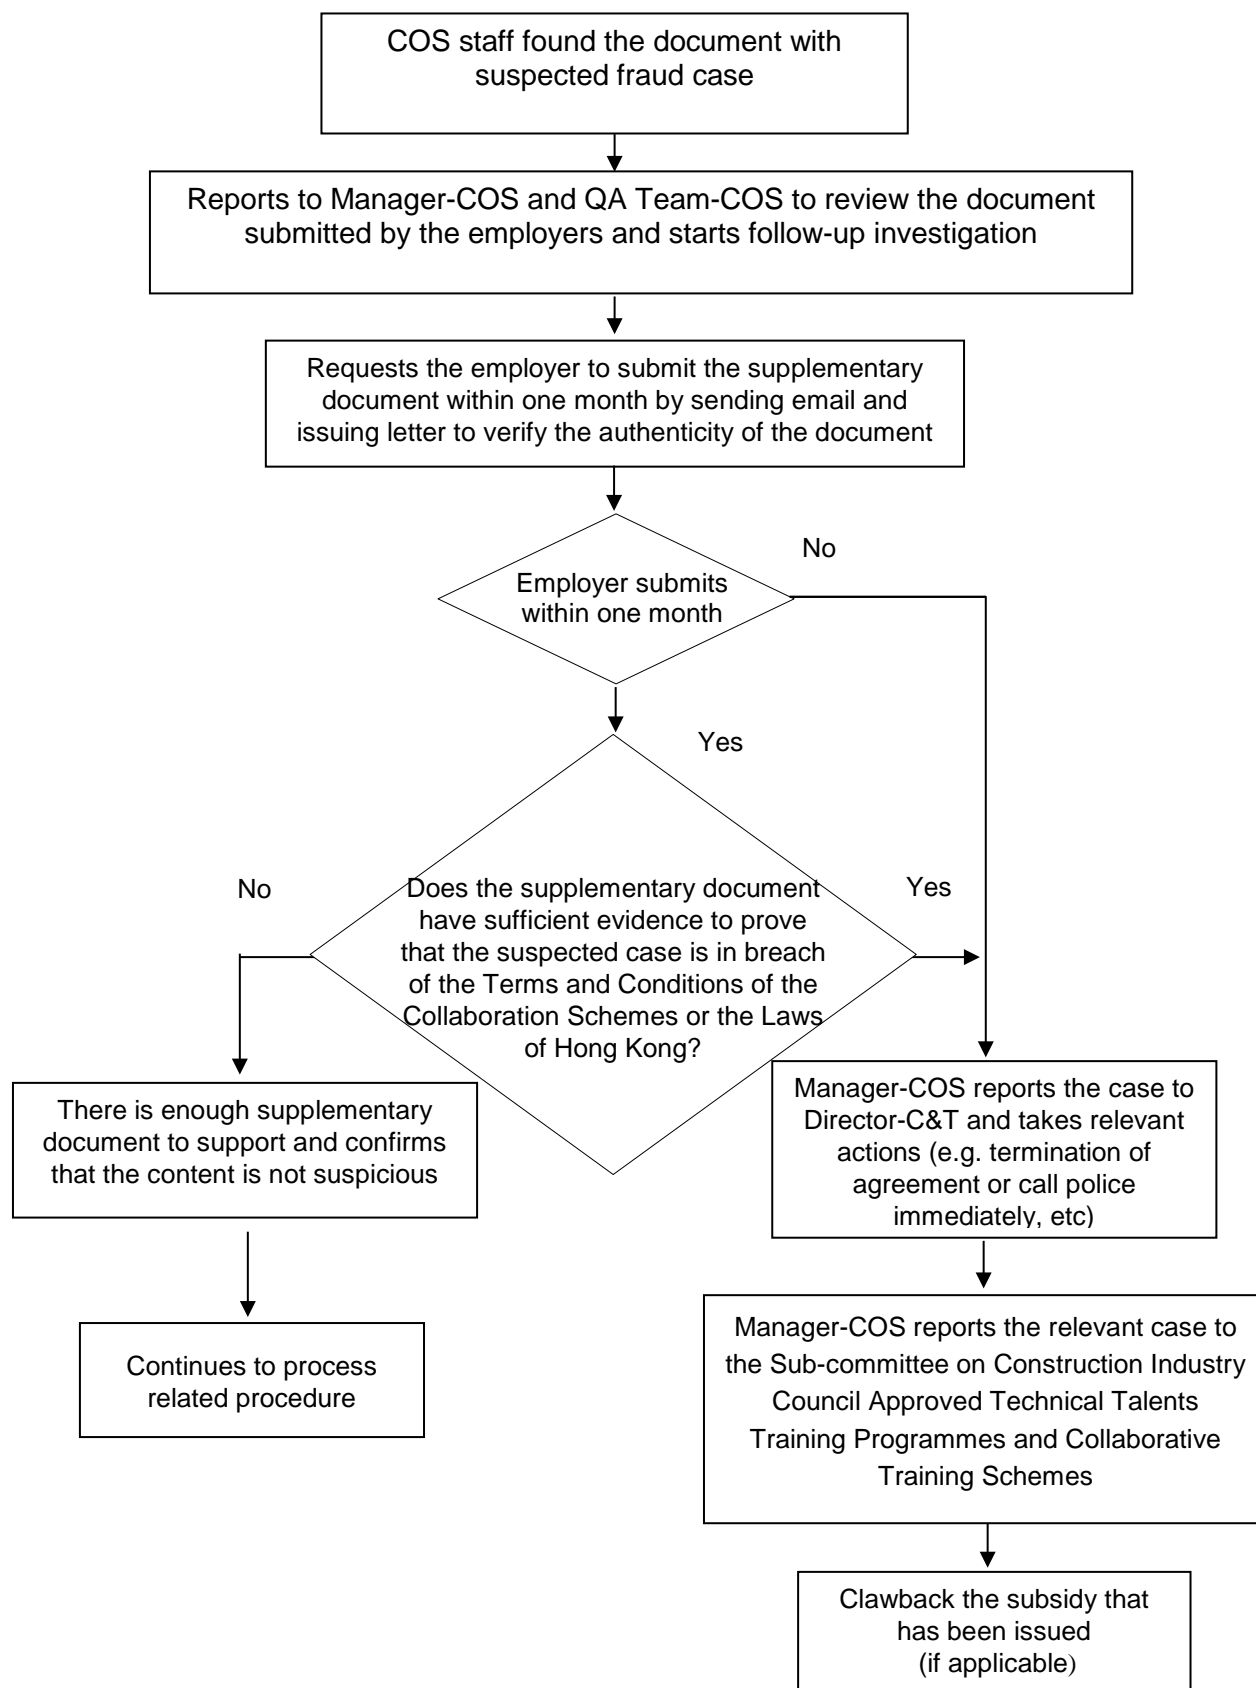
COS staff found the document with suspected fraud case

Reports to Manager-COS and QA Team-COS to review the document submitted by the employers and starts follow-up investigation

Requests the employer to submit the supplementary document within one month by sending email and issuing letter to verify the authenticity of the document

No

Employer submits within one month

Yes

No

Does the supplementary document have sufficient evidence to prove that the suspected case is in breach of the Terms and Conditions of the Collaboration Schemes or the Laws of Hong Kong?

Yes

There is enough supplementary document to support and confirms that the content is not suspicious

Manager-COS reports the case to Director-C&T and takes relevant actions (e.g. termination of agreement or call police immediately, etc)

Continues to process related procedure

Manager-COS reports the relevant case to the Sub-committee on Construction Industry Council Approved Technical Talents Training Programmes and Collaborative Training Schemes

Clawback the subsidy that has been issued (if applicable)